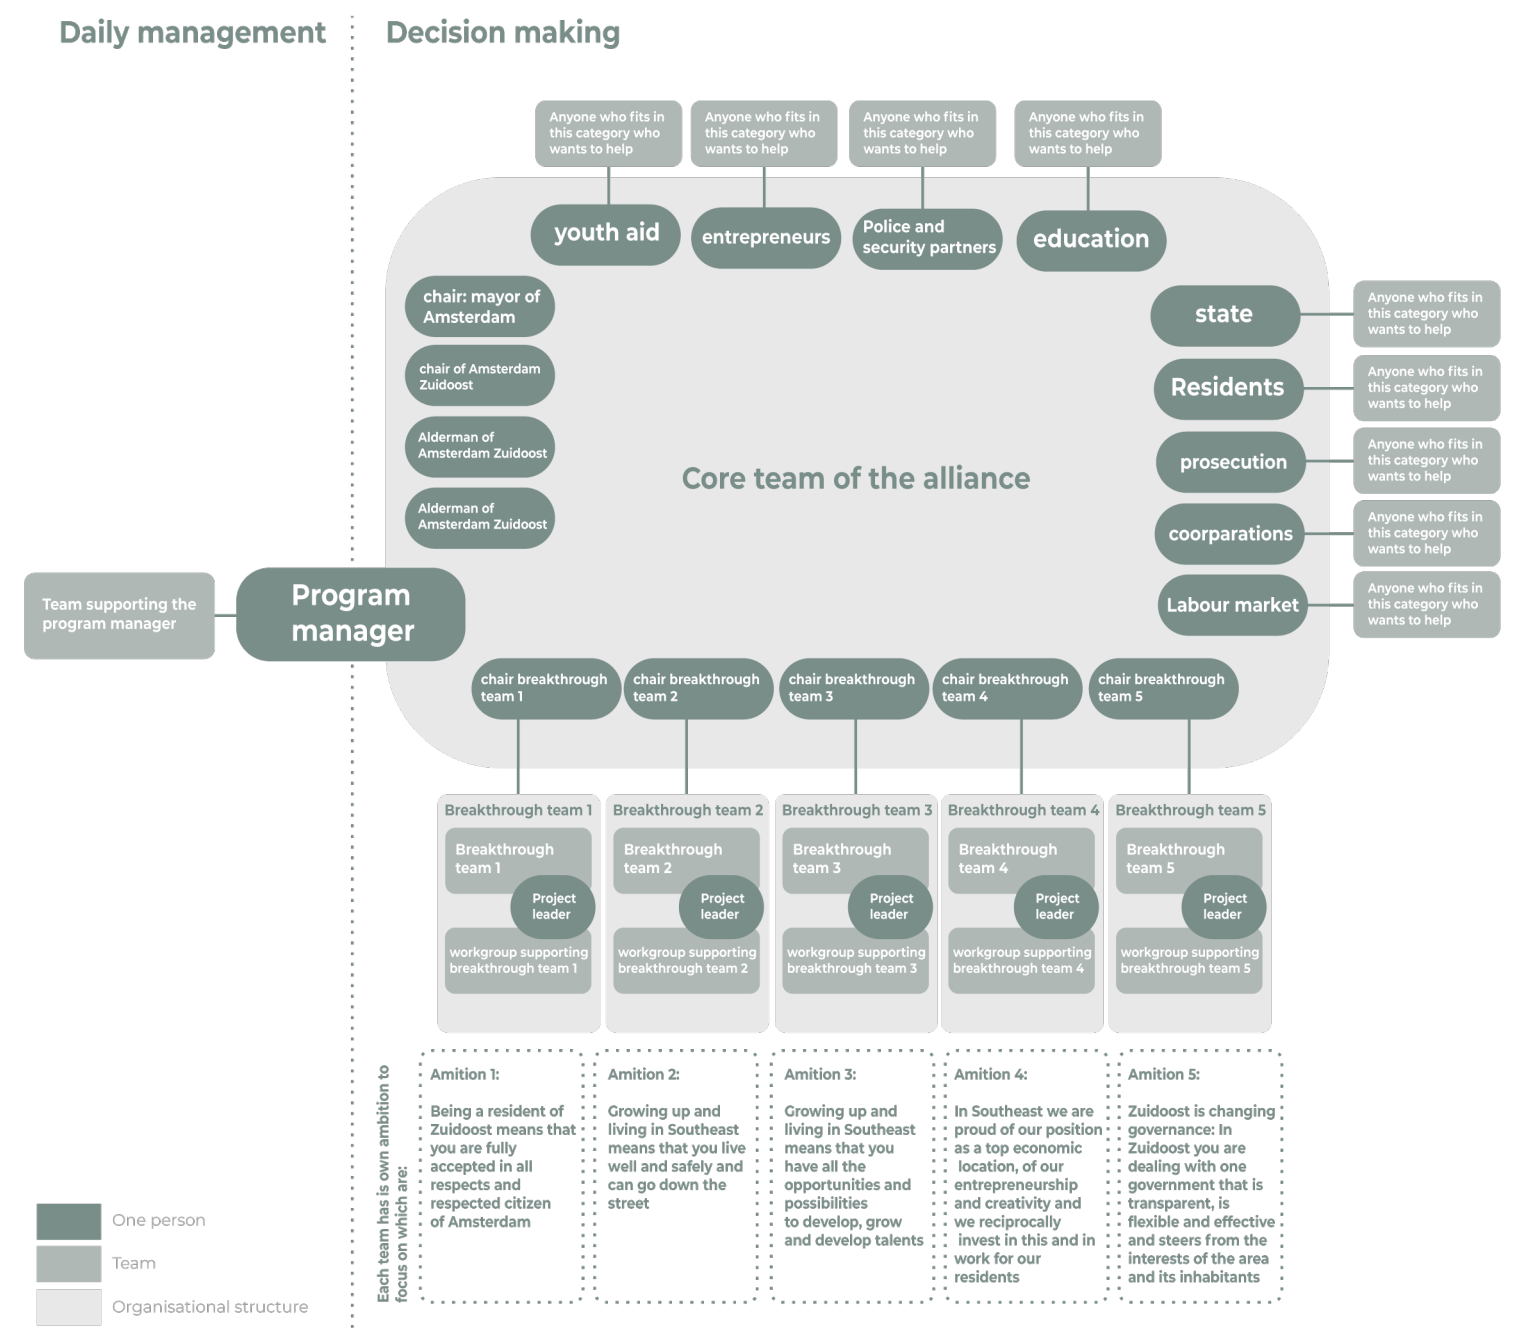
Daily management

Decision making

Anyone who fits in this category who wants to help

Anyone who fits in this category who wants to help

Anyone who fits in this category who wants to help

Anyone who fits in this category who wants to help

youth aid

entrepreneurs

Police and security partners

education

chair: mayor of Amsterdam

chair of Amsterdam Zuidoost

Alderman of Amsterdam Zuidoost

Alderman of Amsterdam Zuidoost

state

Anyone who fits in this category who wants to help

Residents

Anyone who fits in this category who wants to help

prosecution

Anyone who fits in this category who wants to help

coorparations

Anyone who fits in this category who wants to help

Labour market

Anyone who fits in this category who wants to help

Core team of the alliance

Team supporting the program manager

Program manager

chair breakthrough team 1

chair breakthrough team 2

chair breakthrough team 3

chair breakthrough team 4

chair breakthrough team 5

Breakthrough team 1

Breakthrough team 1

Project leader

workgroup supporting breakthrough team 1

Breakthrough team 2

Breakthrough team 2

Project leader

workgroup supporting breakthrough team 2

Breakthrough team 3

Breakthrough team 3

Project leader

workgroup supporting breakthrough team 3

Breakthrough team 4

Breakthrough team 4

Project leader

workgroup supporting breakthrough team 4

Breakthrough team 5

Breakthrough team 5

Project leader

workgroup supporting breakthrough team 5

Each team has is own ambition to focus on which are:

Amition 1:

Being a resident of Zuidoost means that you are fully accepted in all respects and respected citizen of Amsterdam

Amition 2:

Growing up and living in Southeast means that you live well and safely and can go down the street

Amition 3:

Growing up and living in Southeast means that you have all the opportunities and possibilities to develop, grow and develop talents

Amition 4:

In Southeast we are proud of our position as a top economic location, of our entrepreneurship and creativity and we reciprocally invest in this and in work for our residents

Amition 5:

Zuidoost is changing governance: In Zuidoost you are dealing with one government that is transparent, is flexible and effective and steers from the interests of the area and its inhabitants

One person

Team

Organisational structure